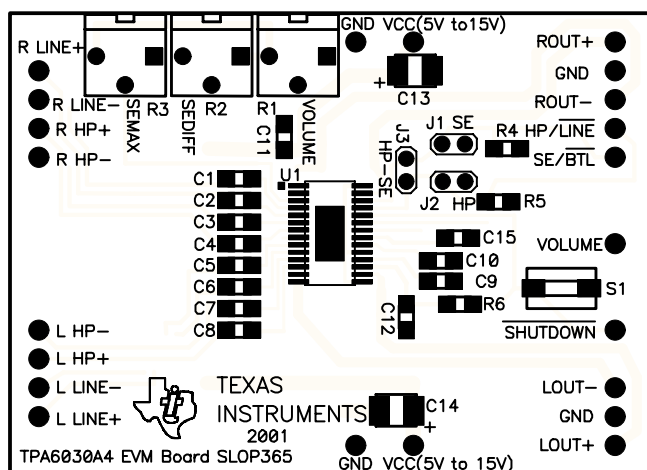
R LINE+
R LINE−
R HP+
R HP−
R3
SEMAX
R2
SEDIFF
R1
VOLUME
GND VCC(5V to15V)
+
C13
ROUT+
GND
ROUT−
R4 HP/$\overline{\text{LINE}}$
SE/$\overline{\text{BTL}}$
C11
J3
HP-SE
J1 SE
J2 HP
R5
U1
C1
C2
C3
C4
C5
C6
C7
C8
C15
C10
C9
R6
C12
VOLUME
S1
$\overline{\text{SHUTDOWN}}$
L HP−
L HP+
L LINE−
L LINE+
TEXAS INSTRUMENTS
2001
C14
+
LOUT−
GND
LOUT+
TPA6030A4 EVM Board SLOP365
GND VCC(5V to 15V)